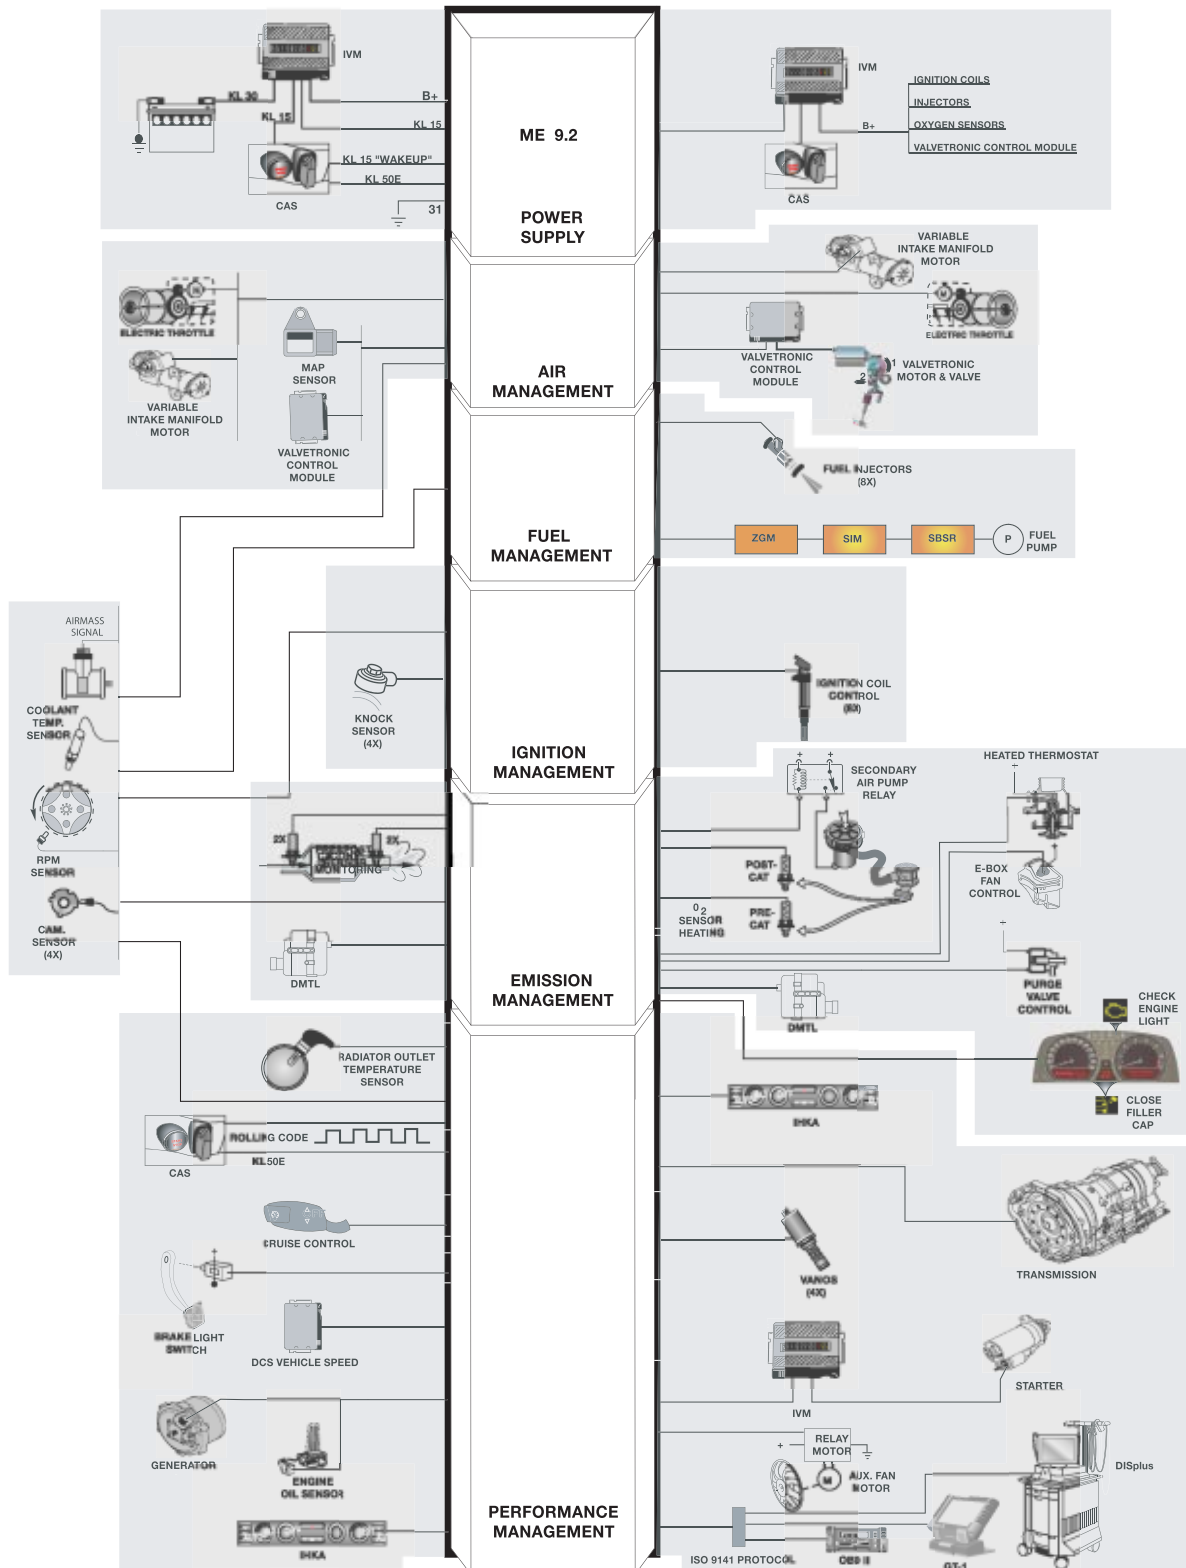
IVM
KL 30
B+
KL 15
KL 15
KL 15 "WAKEUP"
KL 50E
CAS
31

ME 9.2

POWER SUPPLY

IVM
IGNITION COILS
INJECTORS
OXYGEN SENSORS
VALVETRONIC CONTROL MODULE
B+
CAS

ELECTRIC THROTTLE
MAP SENSOR
VARIABLE INTAKE MANIFOLD MOTOR
VALVETRONIC CONTROL MODULE

AIR MANAGEMENT

VARIABLE INTAKE MANIFOLD MOTOR
ELECTRIC THROTTLE
VALVETRONIC CONTROL MODULE
1 VALVETRONIC MOTOR & VALVE
2

FUEL MANAGEMENT

FUEL INJECTORS (8X)
ZGM
SIM
SBSR
P
FUEL PUMP

AIRMASS SIGNAL
COOLANT TEMP. SENSOR
RPM SENSOR
CAM. SENSOR (4X)

KNOCK SENSOR (4X)

IGNITION MANAGEMENT

IGNITION COIL CONTROL (8X)

2X
2X
MONITORING
DMTL

EMISSION MANAGEMENT

SECONDARY AIR PUMP RELAY
HEATED THERMOSTAT
POST-CAT
PRE-CAT
$O_2$ SENSOR HEATING
E-BOX FAN CONTROL
PURGE VALVE CONTROL
DMTL
CHECK ENGINE LIGHT
CLOSE FILLER CAP

RADIATOR OUTLET TEMPERATURE SENSOR
CAS
ROLLING CODE
KL 50E
CRUISE CONTROL
BRAKE LIGHT SWITCH
DCS VEHICLE SPEED
GENERATOR
ENGINE OIL SENSOR
IHKA

PERFORMANCE MANAGEMENT

IHKA
TRANSMISSION
VANOS (4X)
IVM
STARTER
RELAY MOTOR
AUX. FAN MOTOR
M
DISplus
ISO 9141 PROTOCOL
OBD II
GT-1